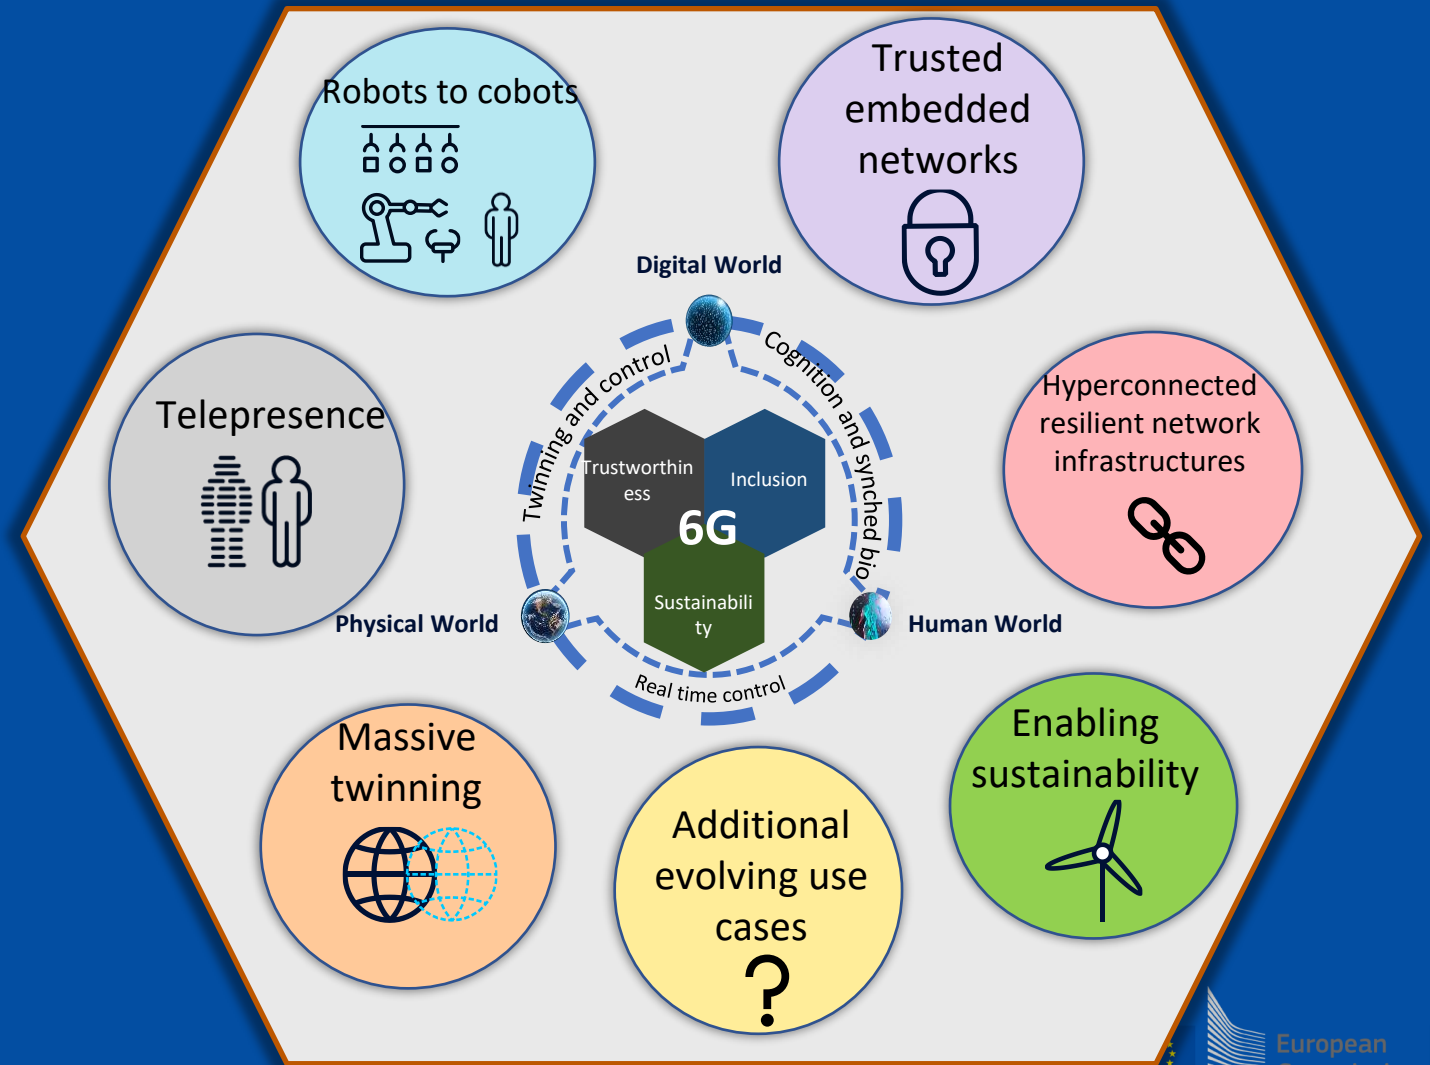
Robots to cobots

Trusted embedded networks

Digital World

Twinning and control

Cognition and synched bio

Telepresence

Trustworthiness

Inclusion

6G

Sustainability

Hyperconnected resilient network infrastructures

Physical World

Human World

Real time control

Massive twinning

Enabling sustainability

Additional evolving use cases

?

European